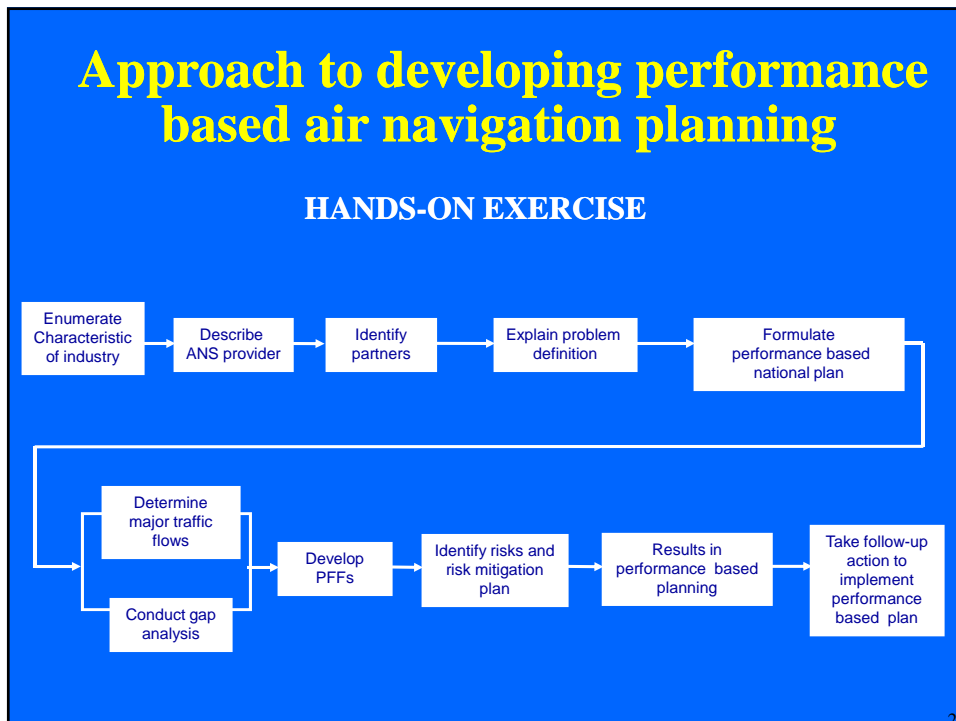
Approach to developing performance based air navigation planning

HANDS-ON EXERCISE

Enumerate Characteristic of industry

Describe ANS provider

Identify partners

Explain problem definition

Formulate performance based national plan

Determine major traffic flows

Conduct gap analysis

Develop PFFs

Identify risks and risk mitigation plan

Results in performance based planning

Take follow-up action to implement performance based plan

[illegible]